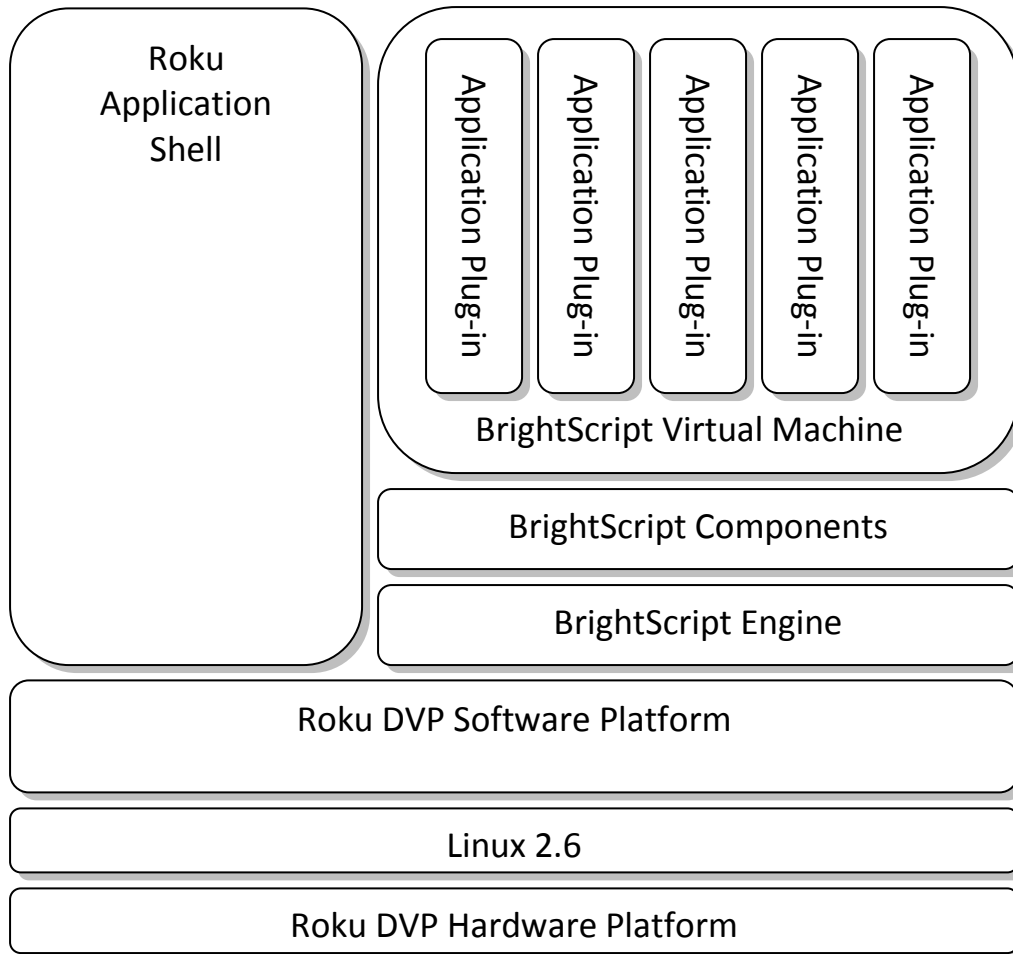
Roku Application Shell

Application Plug-in

Application Plug-in

Application Plug-in

Application Plug-in

Application Plug-in

BrightScript Virtual Machine

BrightScript Components

BrightScript Engine

Roku DVP Software Platform

Linux 2.6

Roku DVP Hardware Platform